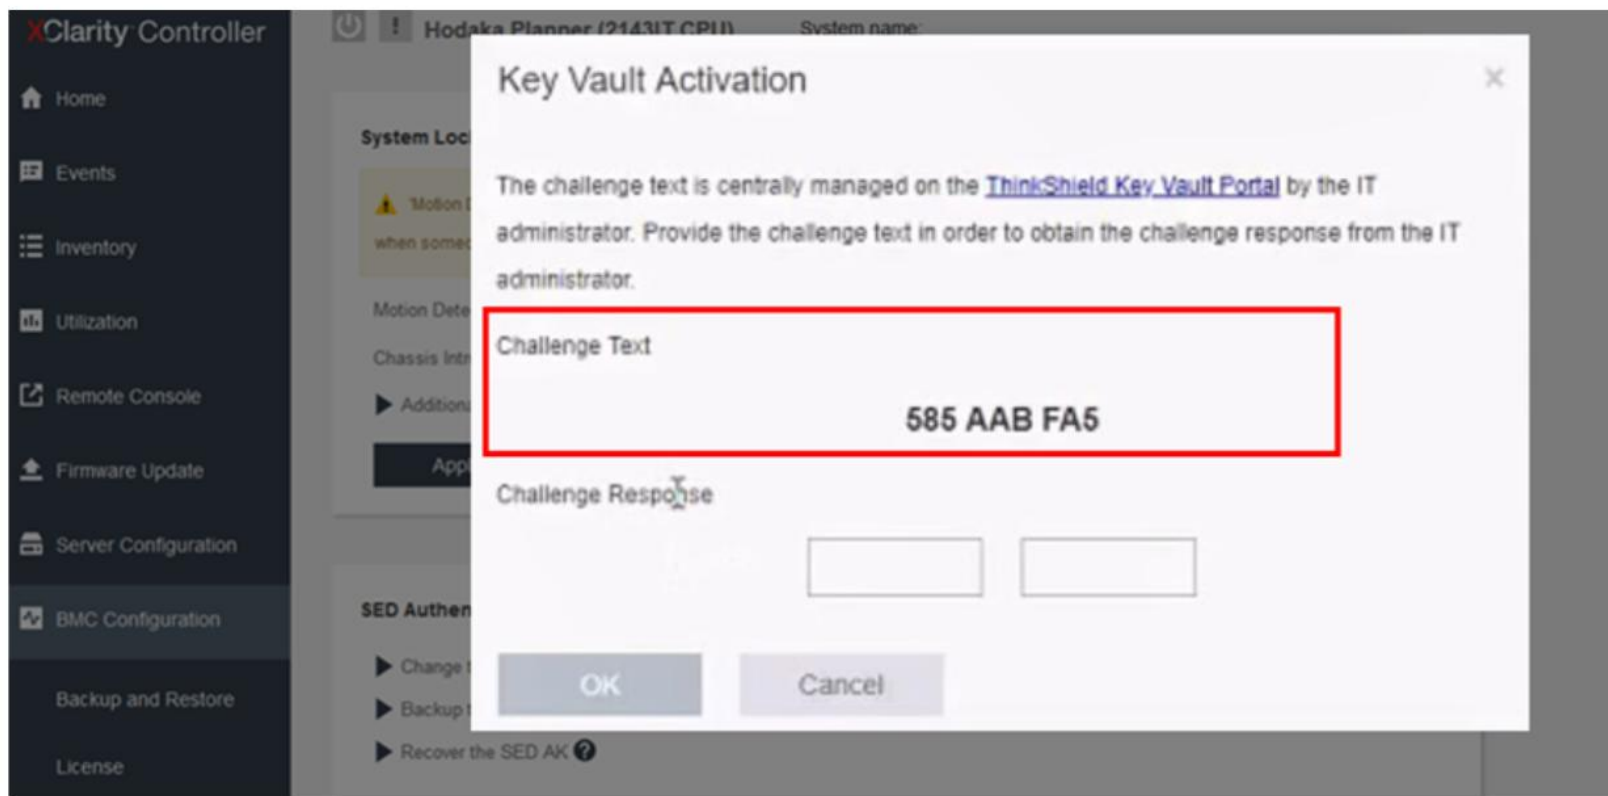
XClarity Controller

Home

Events

Inventory

Utilization

Remote Console

Firmware Update

Server Configuration

BMC Configuration

Backup and Restore

License

Hodaka Planner (2143IT CPU)

System name:

System Loc

Motion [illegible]

when some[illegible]

Motion Dete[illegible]

Chassis Intr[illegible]

Addition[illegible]

App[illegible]

SED Authen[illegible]

Change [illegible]

Backup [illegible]

Recover the SED AK

Key Vault Activation

×

The challenge text is centrally managed on the ThinkShield Key Vault Portal by the IT administrator. Provide the challenge text in order to obtain the challenge response from the IT administrator.

Challenge Text

585 AAB FA5

Challenge Response

OK

Cancel